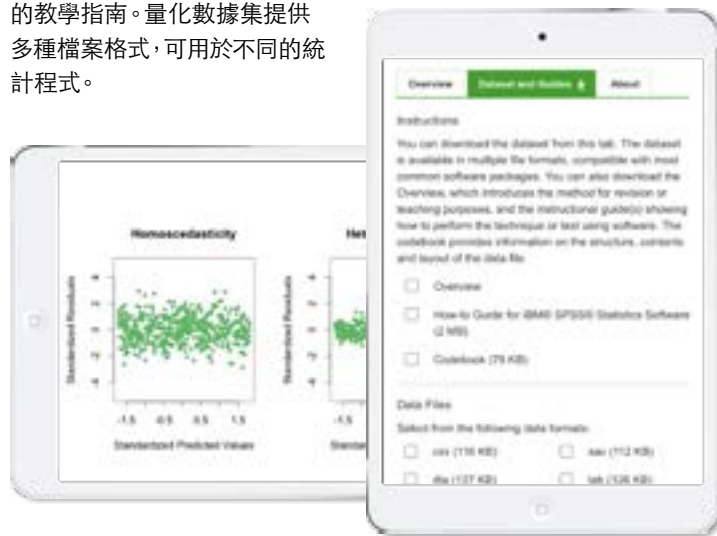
的教學指南。量化數據集提供多種檔案格式，可用於不同的統計程式。

Homoscedasticity

Het

Standardized Residuals

-1.5 -0.5 0.5 1.5

Standardized Predicted Values

Standardized Residuals

-1.5

Standar

Overview | Dataset and Guides | About

Instructions

You can download the dataset from this tab. The dataset is available in multiple file formats, compatible with most common software packages. You can also download the Overview, which introduces the method for revision or teaching purposes, and the instructional guide(s) showing how to perform the technique or test using software. The codebook provides information on the structure, contents and layout of the data file.

Overview

How-to Guide for IBM® SPSS® Statistics Software (2 MB)

Codebook (75 KB)

Data Files

Select from the following data formats:

csv (116 KB)

sav (112 KB)

dta (127 KB)

tab (126 KB)